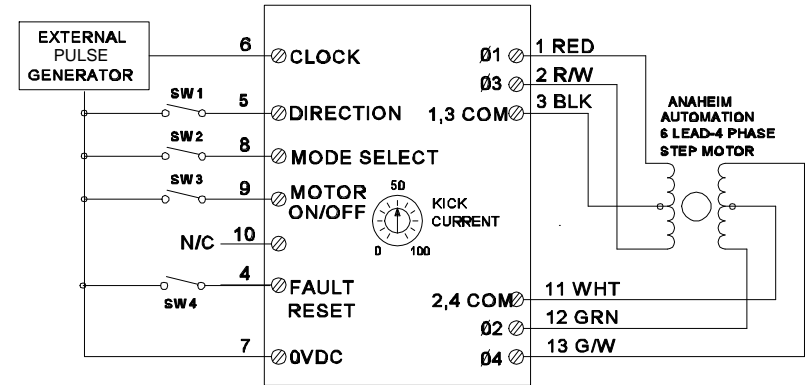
EXTERNAL PULSE GENERATOR

6 CLOCK
SW1
5 DIRECTION
SW2
8 MODE SELECT
SW3
9 MOTOR ON/OFF
50
KICK CURRENT
0 100
N/C 10
SW4
4 FAULT RESET
7 0VDC

Ø1 1 RED
Ø3 2 R/W
1,3 COM 3 BLK
ANAHEIM AUTOMATION 6 LEAD-4 PHASE STEP MOTOR
2,4 COM 11 WHT
Ø2 12 GRN
Ø4 13 G/W